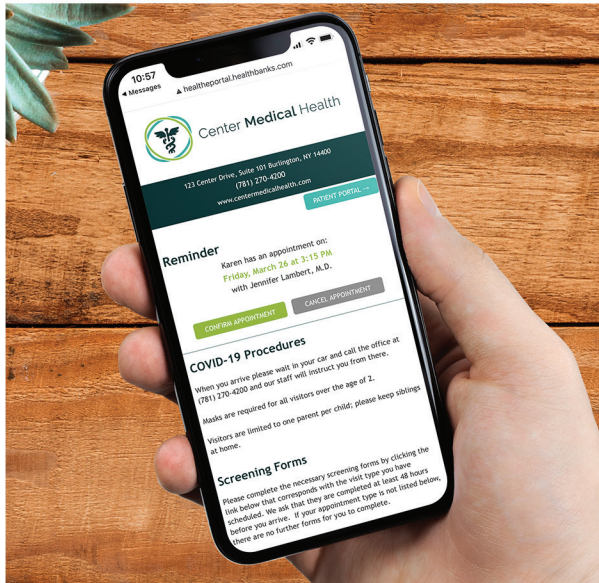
10:57
◂ Messages
healtheportal.healthbanks.com

Center Medical Health

123 Center Drive, Suite 101 Burlington, NY 14400
(781) 270-4200
www.centermedicalhealth.com

PATIENT PORTAL →

Reminder

Karen has an appointment on:
Friday, March 26 at 3:15 PM
with Jennifer Lambert, M.D.

CONFIRM APPOINTMENT
CANCEL APPOINTMENT

COVID-19 Procedures

When you arrive please wait in your car and call the office at (781) 270-4200 and our staff will instruct you from there.

Masks are required for all visitors over the age of 2.

Visitors are limited to one parent per child; please keep siblings at home.

Screening Forms

Please complete the necessary screening forms by clicking the link below that corresponds with the visit type you have scheduled. We ask that they are completed at least 48 hours before you arrive. If your appointment type is not listed below, there are no further forms for you to complete.